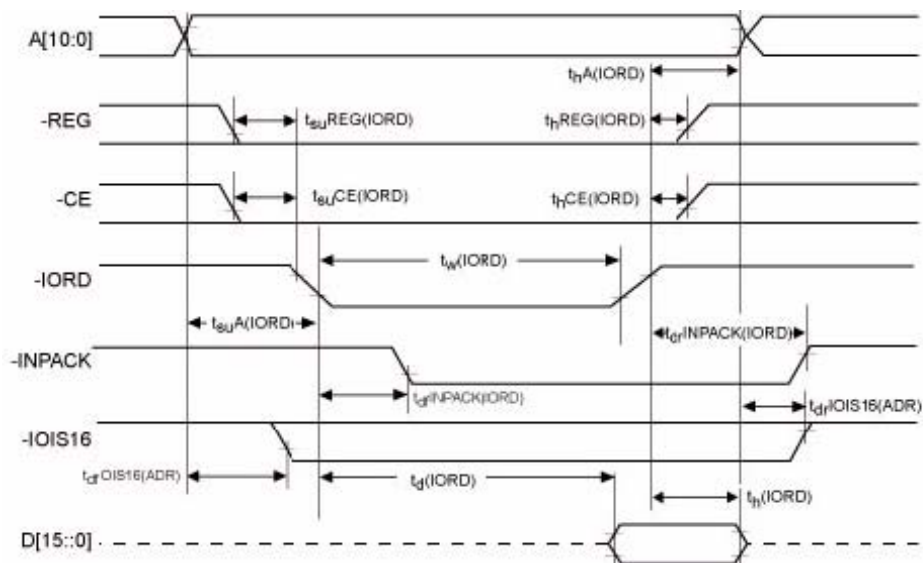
A[10:0]

$t_h$A(IORD)

-REG

$t_{su}$REG(IORD)

$t_h$REG(IORD)

-CE

$t_{su}$CE(IORD)

$t_h$CE(IORD)

-IORD

$t_w$(IORD)

$t_{su}$A(IORD)

$t_{dr}$INPACK(IORD)

-INPACK

$t_{df}$INPACK(IORD)

$t_{dr}$IOIS16(ADR)

-IOIS16

$t_{df}$OIS16(ADR)

$t_d$(IORD)

$t_h$(IORD)

D[15::0]